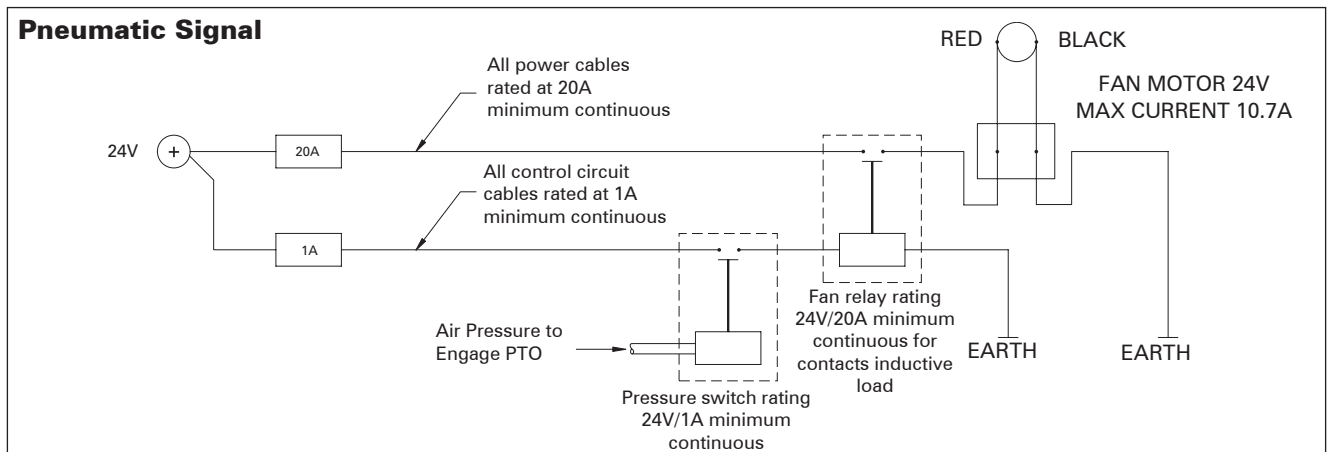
Pneumatic Signal

RED BLACK

FAN MOTOR 24V
MAX CURRENT 10.7A

All power cables rated at 20A minimum continuous

24V +

20A

All control circuit cables rated at 1A minimum continuous

1A

Fan relay rating 24V/20A minimum continuous for contacts inductive load

Air Pressure to Engage PTO

EARTH

EARTH

Pressure switch rating 24V/1A minimum continuous